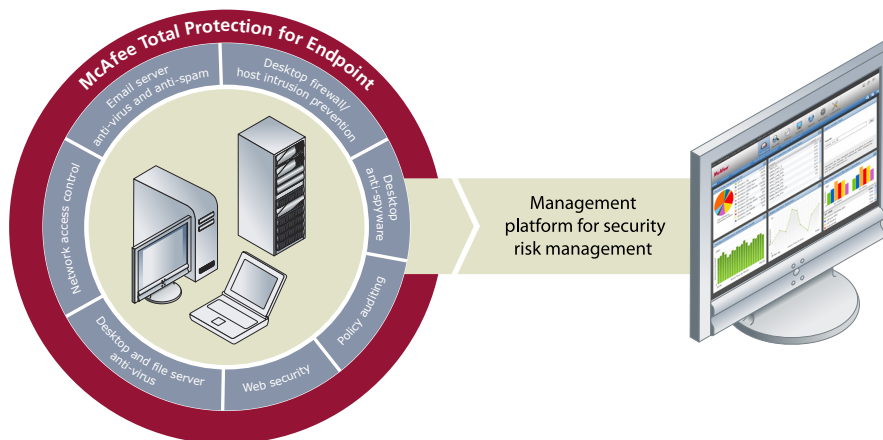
McAfee Total Protection for Endpoint

Email server anti-virus and anti-spam

Desktop firewall/ host intrusion prevention

Desktop anti-spyware

Policy auditing

Web security

Desktop and file server anti-virus

Network access control

Management platform for security risk management